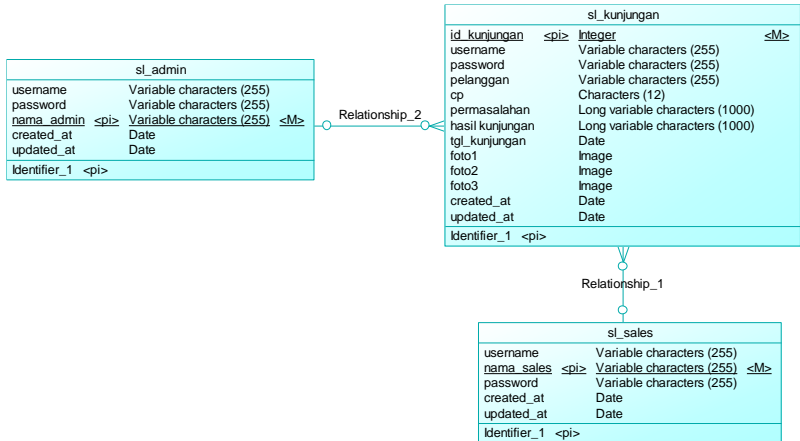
sl_kunjungan

| | | | |
|---|---|---|---|
| id_kunjungan | <pi> | Integer | <M> |
| username | | Variable characters (255) | |
| password | | Variable characters (255) | |
| pelanggan | | Variable characters (255) | |
| cp | | Characters (12) | |
| permasalahan | | Long variable characters (1000) | |
| hasil kunjungan | | Long variable characters (1000) | |
| tgl_kunjungan | | Date | |
| foto1 | | Image | |
| foto2 | | Image | |
| foto3 | | Image | |
| created_at | | Date | |
| updated_at | | Date | |

Identifier_1 <pi>

sl_admin

| | | | |
|---|---|---|---|
| username | | Variable characters (255) | |
| password | | Variable characters (255) | |
| nama_admin | <pi> | Variable characters (255) | <M> |
| created_at | | Date | |
| updated_at | | Date | |

Identifier_1 <pi>

Relationship_2

Relationship_1

sl_sales

| | | | |
|---|---|---|---|
| username | | Variable characters (255) | |
| nama_sales | <pi> | Variable characters (255) | <M> |
| password | | Variable characters (255) | |
| created_at | | Date | |
| updated_at | | Date | |

Identifier_1 <pi>